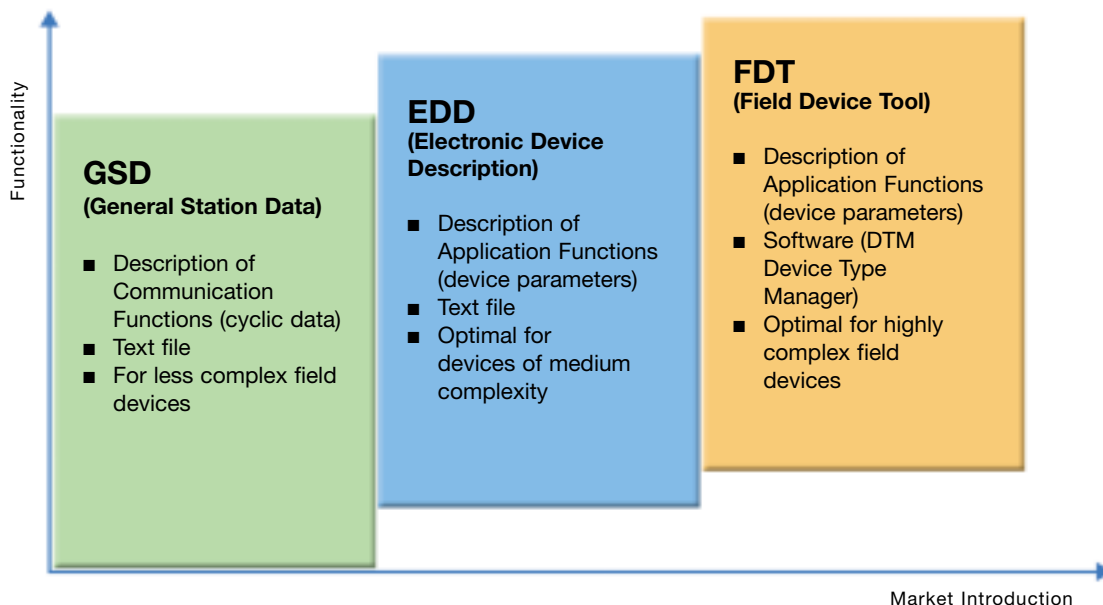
Functionality

GSD
(General Station Data)

■ Description of Communication Functions (cyclic data)
■ Text file
■ For less complex field devices

EDD
(Electronic Device Description)

■ Description of Application Functions (device parameters)
■ Text file
■ Optimal for devices of medium complexity

FDT
(Field Device Tool)

■ Description of Application Functions (device parameters)
■ Software (DTM Device Type Manager)
■ Optimal for highly complex field devices

Market Introduction